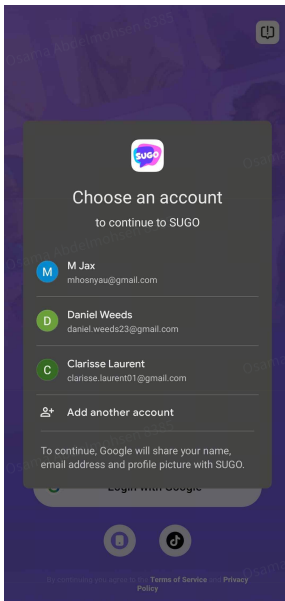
SUGO

Choose an account

to continue to SUGO

M
M Jax
mhosnyau@gmail.com

D
Daniel Weeds
daniel.weeds23@gmail.com

C
Clarisse Laurent
clarisse.laurent01@gmail.com

Add another account

To continue, Google will share your name, email address and profile picture with SUGO.

Login with Google

By continuing you agree to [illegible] Terms of Service and Privacy Policy